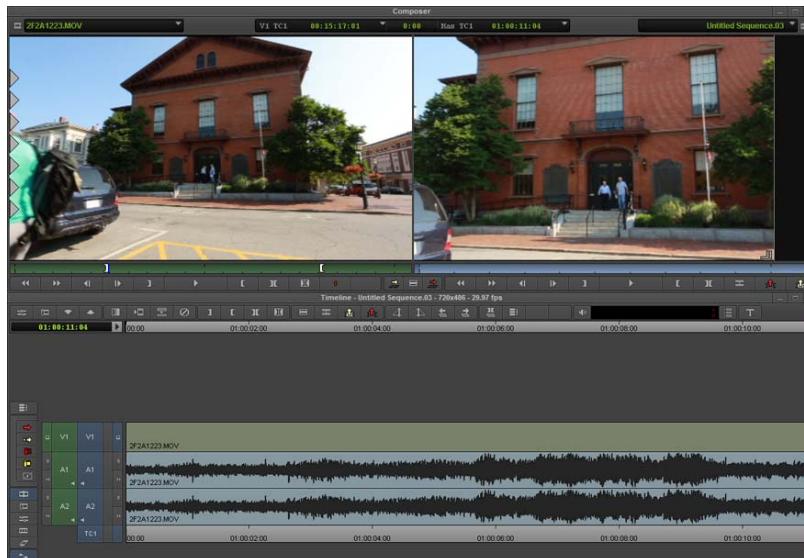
Composer

2F2A1223.MOV

V1 TC1 00:15:17:01

0:00

Mas TC1 01:00:11:04

Untitled Sequence.03

Timeline - Untitled Sequence.03 - 720x486 - 29.97 fps

01:00:11:04

00:00

01:00:02:00

01:00:04:00

01:00:06:00

01:00:08:00

01:00:10:00

V1

V1

2F2A1223.MOV

A1

A1

2F2A1223.MOV

A2

A2

2F2A1223.MOV

TC1

00:00

01:00:02:00

01:00:04:00

01:00:06:00

01:00:08:00

01:00:10:00